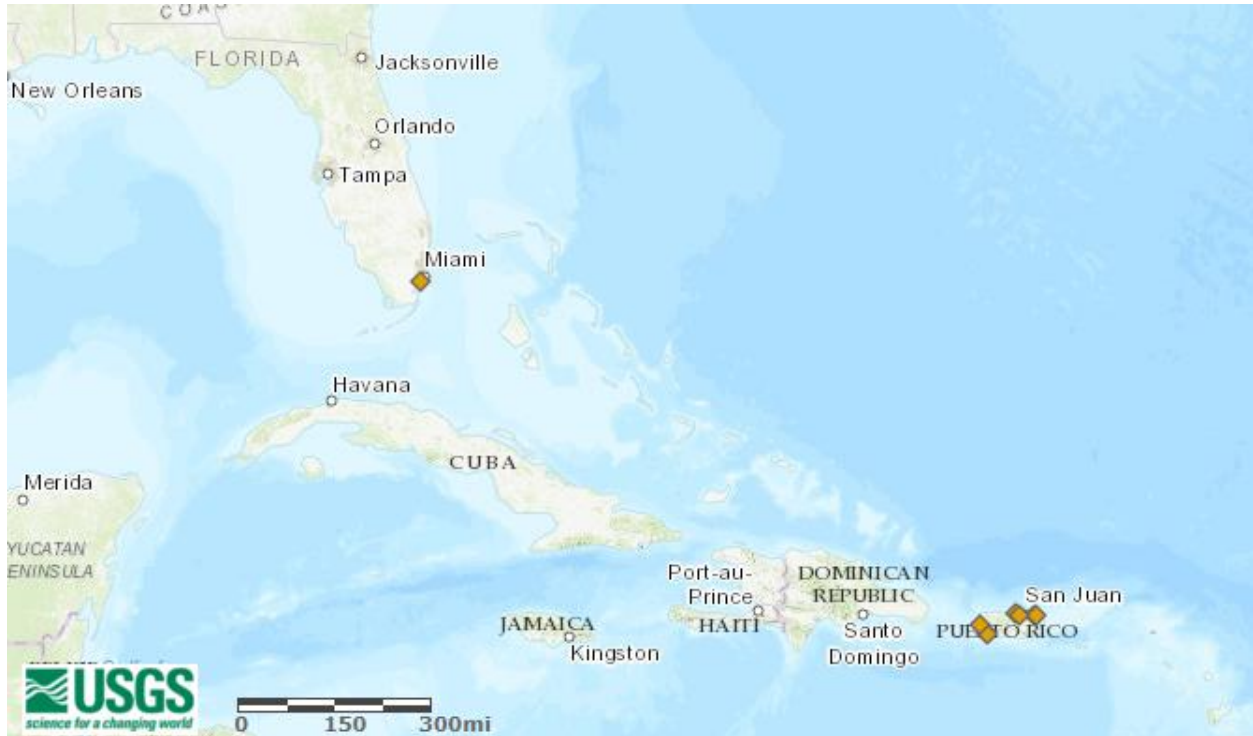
COA
FLORIDA
Jacksonville
New Orleans
Orlando
Tampa
Miami
Havana
CUBA
Merida
YUCATAN
ENINSULA
Port-au-Prince
DOMINICAN REPUBLIC
HAITI
JAMAICA
Kingston
Santo Domingo
San Juan
PUERTO RICO
USGS
science for a changing world
0
150
300mi